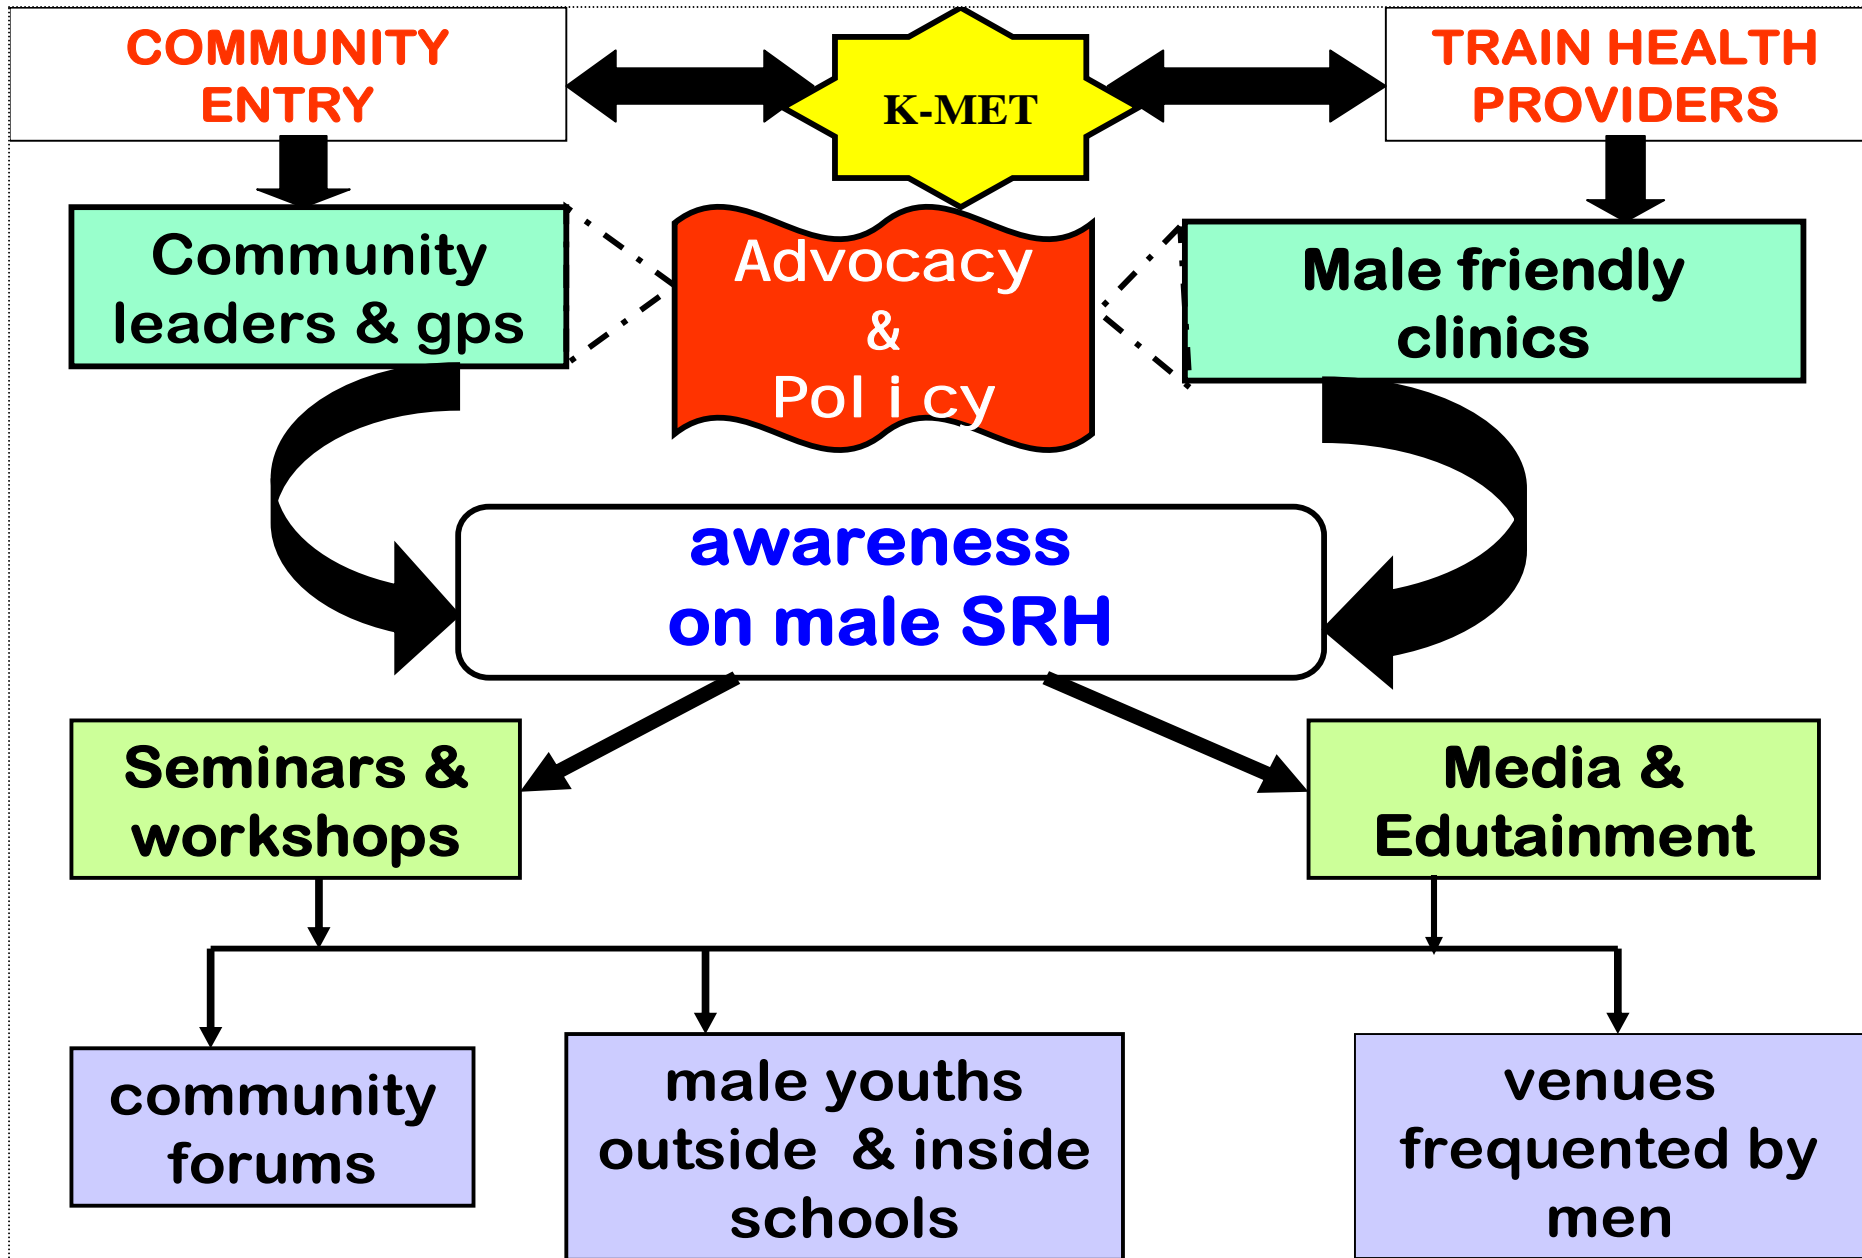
COMMUNITY ENTRY

K-MET

TRAIN HEALTH PROVIDERS

Community leaders & gps

Advocacy & Pol i cy

Male friendly clinics

awareness on male SRH

Seminars & workshops

Media & Edutainment

community forums

male youths outside & inside schools

venues frequented by men